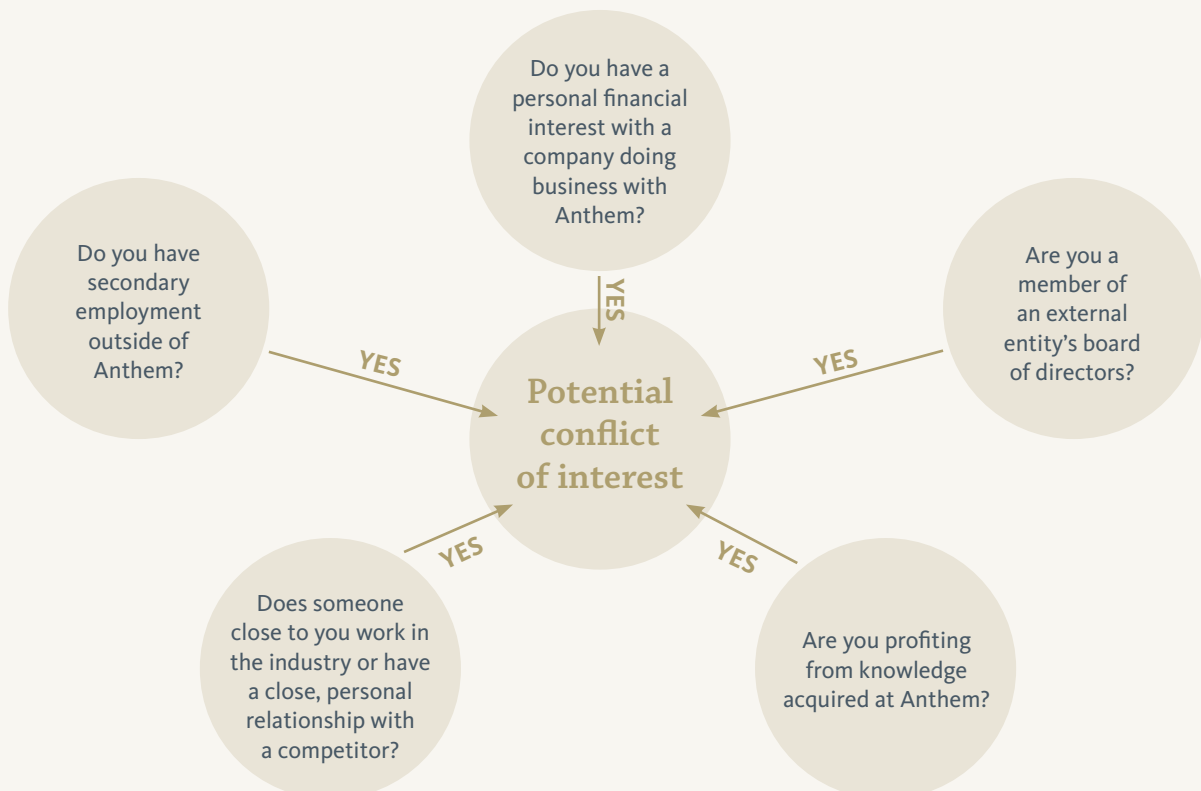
Do you have a personal financial interest with a company doing business with Anthem?

YES

Do you have secondary employment outside of Anthem?

YES

Are you a member of an external entity's board of directors?

YES

Potential conflict of interest

YES

YES

Does someone close to you work in the industry or have a close, personal relationship with a competitor?

Are you profiting from knowledge acquired at Anthem?